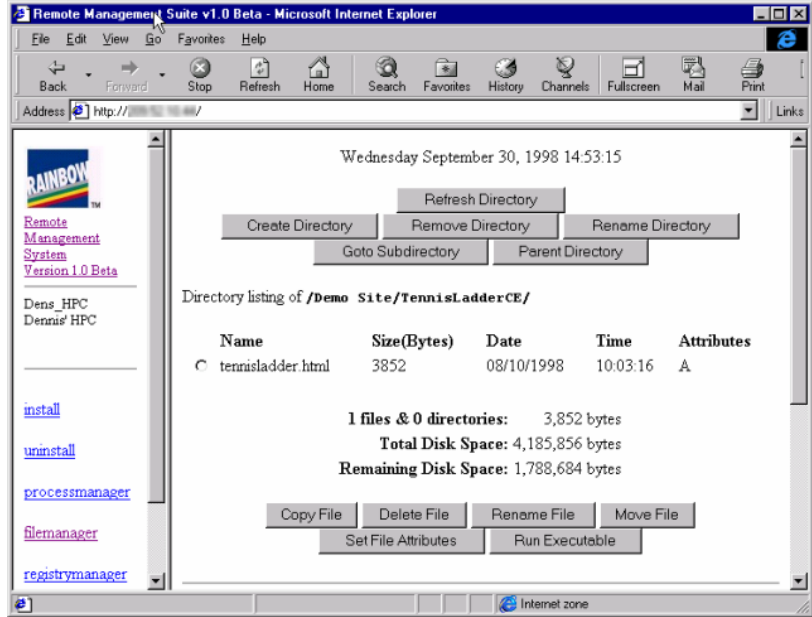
Remote Management Suite v1.0 Beta - Microsoft Internet Explorer

File Edit View Go Favorites Help

Back Forward Stop Refresh Home Search Favorites History Channels Fullscreen Mail Print

Address http://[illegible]/ Links

RAINBOW

Remote Management System Version 1.0 Beta

Dens_HPC
Dennis' HPC

install

uninstall

processmanager

filemanager

registrymanager

Wednesday September 30, 1998 14:53:15

Refresh Directory

Create Directory Remove Directory Rename Directory

Goto Subdirectory Parent Directory

Directory listing of /Demo Site/TennisLadderCE/

| | Name | Size(Bytes) | Date | Time | Attributes |
|---|---|---|---|---|---|
| ○ | tennisladder.html | 3852 | 08/10/1998 | 10:03:16 | A |

1 files & 0 directories: 3,852 bytes
Total Disk Space: 4,185,856 bytes
Remaining Disk Space: 1,788,684 bytes

Copy File Delete File Rename File Move File

Set File Attributes Run Executable

Internet zone